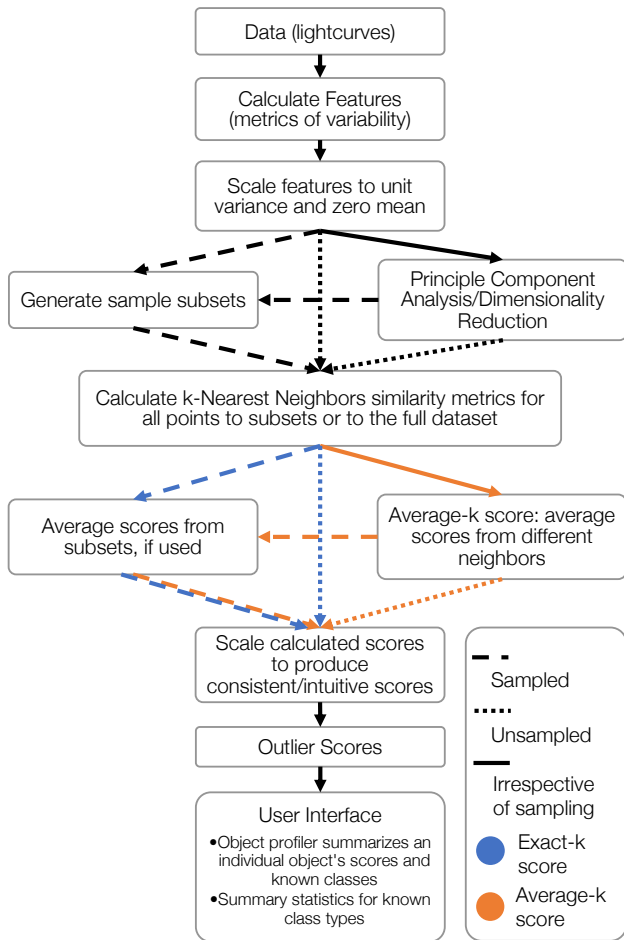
Data (lightcurves)

Calculate Features (metrics of variability)

Scale features to unit variance and zero mean

Generate sample subsets

Principle Component Analysis/Dimensionality Reduction

Calculate k-Nearest Neighbors similarity metrics for all points to subsets or to the full dataset

Average scores from subsets, if used

Average-k score: average scores from different neighbors

Scale calculated scores to produce consistent/intuitive scores

Outlier Scores

User Interface

•Object profiler summarizes an individual object's scores and known classes

•Summary statistics for known class types

Sampled

Unsampled

Irrespective of sampling

Exact-k score

Average-k score